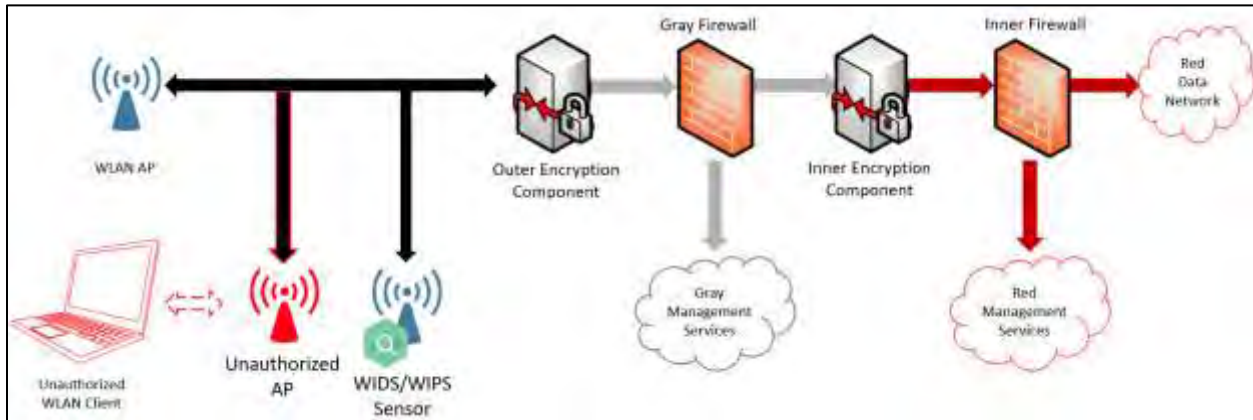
WLAN AP

Outer Encryption Component

Gray Firewall

Inner Encryption Component

Inner Firewall

Red Data Network

Gray Management Services

Red Management Services

Unauthorized WLAN Client

Unauthorized AP

WIDS/WIPS Sensor